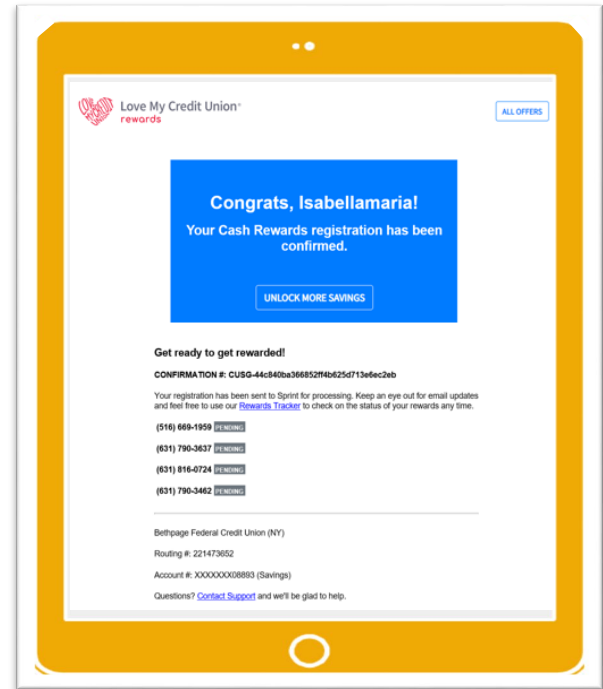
Love My Credit Union®
rewards

ALL OFFERS

Congrats, Isabellamaria!

Your Cash Rewards registration has been confirmed.

UNLOCK MORE SAVINGS

Get ready to get rewarded!

CONFIRMATION #: CUSG-44c840ba366852ff4b625d713e6ec2eb

Your registration has been sent to Sprint for processing. Keep an eye out for email updates and feel free to use our Rewards Tracker to check on the status of your rewards any time.

(516) 669-1959 PENDING

(631) 790-3637 PENDING

(631) 816-0724 PENDING

(631) 790-3462 PENDING

Bethpage Federal Credit Union (NY)

Routing #: 221473652

Account #: XXXXXXX08893 (Savings)

Questions? Contact Support and we'll be glad to help.